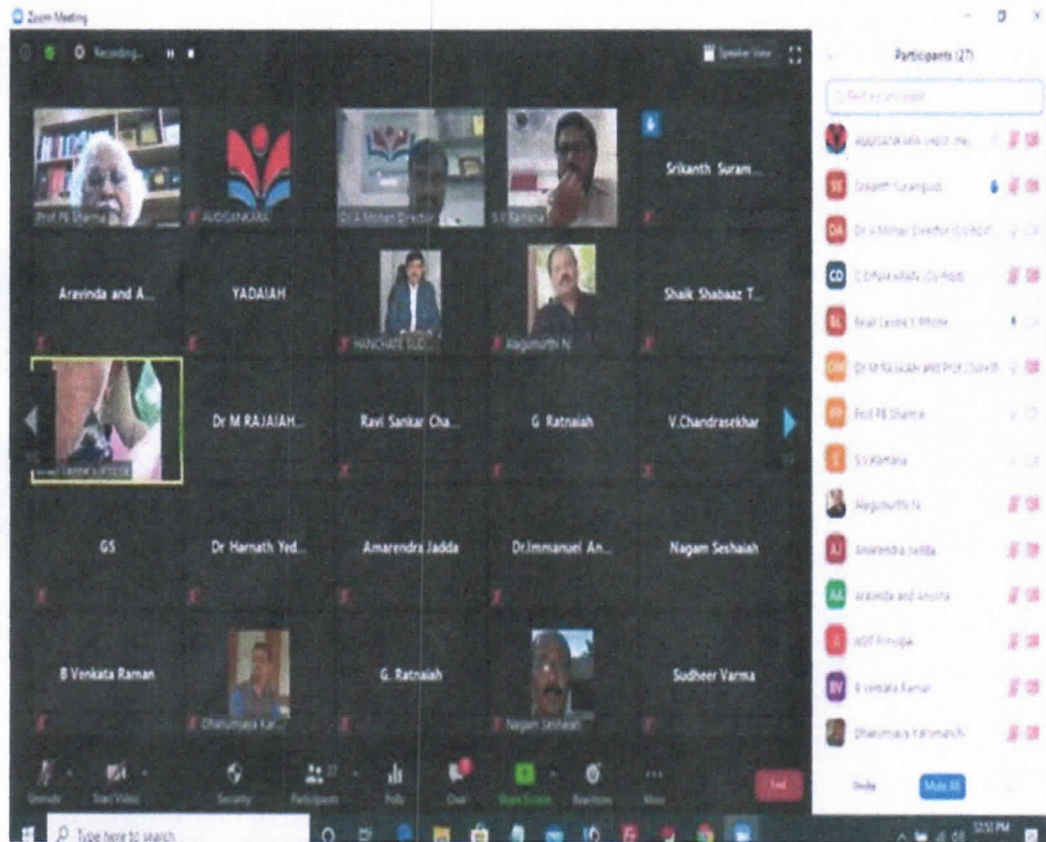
Zoom Meeting

Recording...

Speaker View

Participants (27)

Find a participant

Prof PE Sharma

AUDISANKARA

Dr A Mohan Director

S V Ramana

Srikanth Suram...

Aravinda and A...

YADAIAH

HANCHATE SUD...

Alagumurthi N

Shaik Shabaaz T...

Dr M RAJAIAH...

Ravi Sankar Cha...

G Ratnaiah

V.Chandrasekhar

GS

Dr Harnath Yed...

Amarendra Jadda

Dr.Immanuel An...

Nagam Seshaiah

B Venkata Raman

Dhanumjaya Kar...

G. Ratnaiah

Nagam Seshaiah

Sudheer Varma

Srikanth Surangudi

Dr A Mohan Director (Co-host)

C Divya Vinaya (Co-host)

Sl

Dr M RAJAIAH and Prof J Suresh

Prof PE Sharma

S V Ramana

Alagumurthi N

Amarendra Jadda

aravinda and Anusha

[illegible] Principal

B Venkata Raman

Dhanumjaya Kammanchi

Unmute

Start Video

Security

Participants

Polls

Chat

Share Screen

Reactions

More

End

Invite

Mute All

Type here to search

12:51 PM